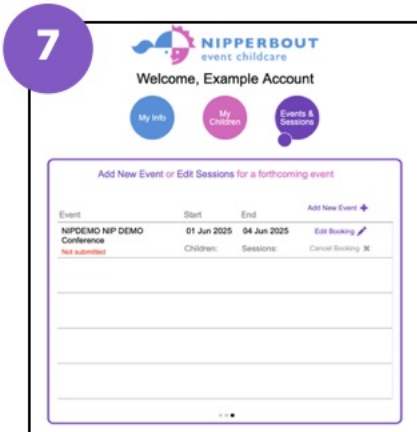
7

NIPPERBOUT
event childcare

Welcome, Example Account

My Info

My Children

Events & Sessions

Add New Event or Edit Sessions for a forthcoming event

| Event | Start | End | Add New Event + |
|---|---|---|---|
| NIPDEMO NIP DEMO Conference<br>Not submitted | 01 Jun 2025<br>Children: | 04 Jun 2025<br>Sessions: | Edit Booking<br>Cancel Booking ✖ |